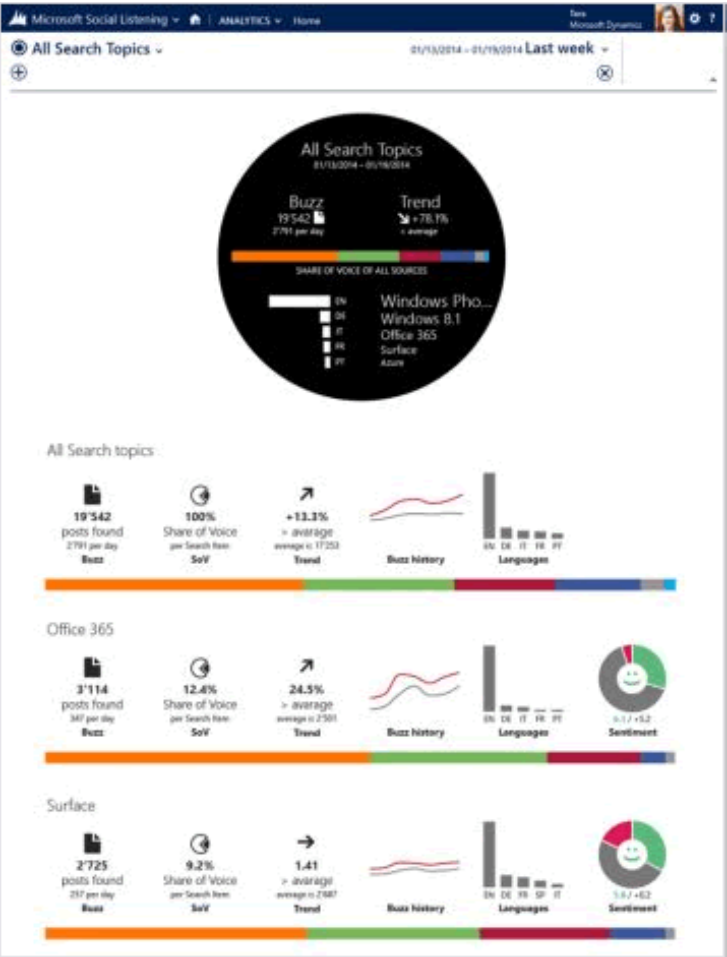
Microsoft Social Listening | ANALYTICS | Home
Tara
Microsoft Dynamics

All Search Topics
01/13/2014 – 01/19/2014 Last week

All Search Topics
01/13/2014 – 01/19/2014

Buzz
19'542
2'791 per day

Trend
+78.1%
> average

SHARE OF VOICE OF ALL SOURCES

EN
DE
IT
FR
PT

Windows Pho...
Windows 8.1
Office 365
Surface
Azure

All Search topics

19'542
posts found
2'791 per day
Buzz

100%
Share of Voice
per Search Item
SoV

+13.3%
> average
average is 17'253
Trend

Buzz history

EN DE IT FR PT
Languages

Office 365

3'114
posts found
347 per day
Buzz

12.4%
Share of Voice
per Search Item
SoV

24.5%
> average
average is 2'501
Trend

Buzz history

EN DE IT FR PT
Languages

-1.1 / +5.2
Sentiment

Surface

2'725
posts found
257 per day
Buzz

9.2%
Share of Voice
per Search Item
SoV

1.41
> average
average is 2'687
Trend

Buzz history

EN DE FR SP IT
Languages

1.6 / +6.2
Sentiment